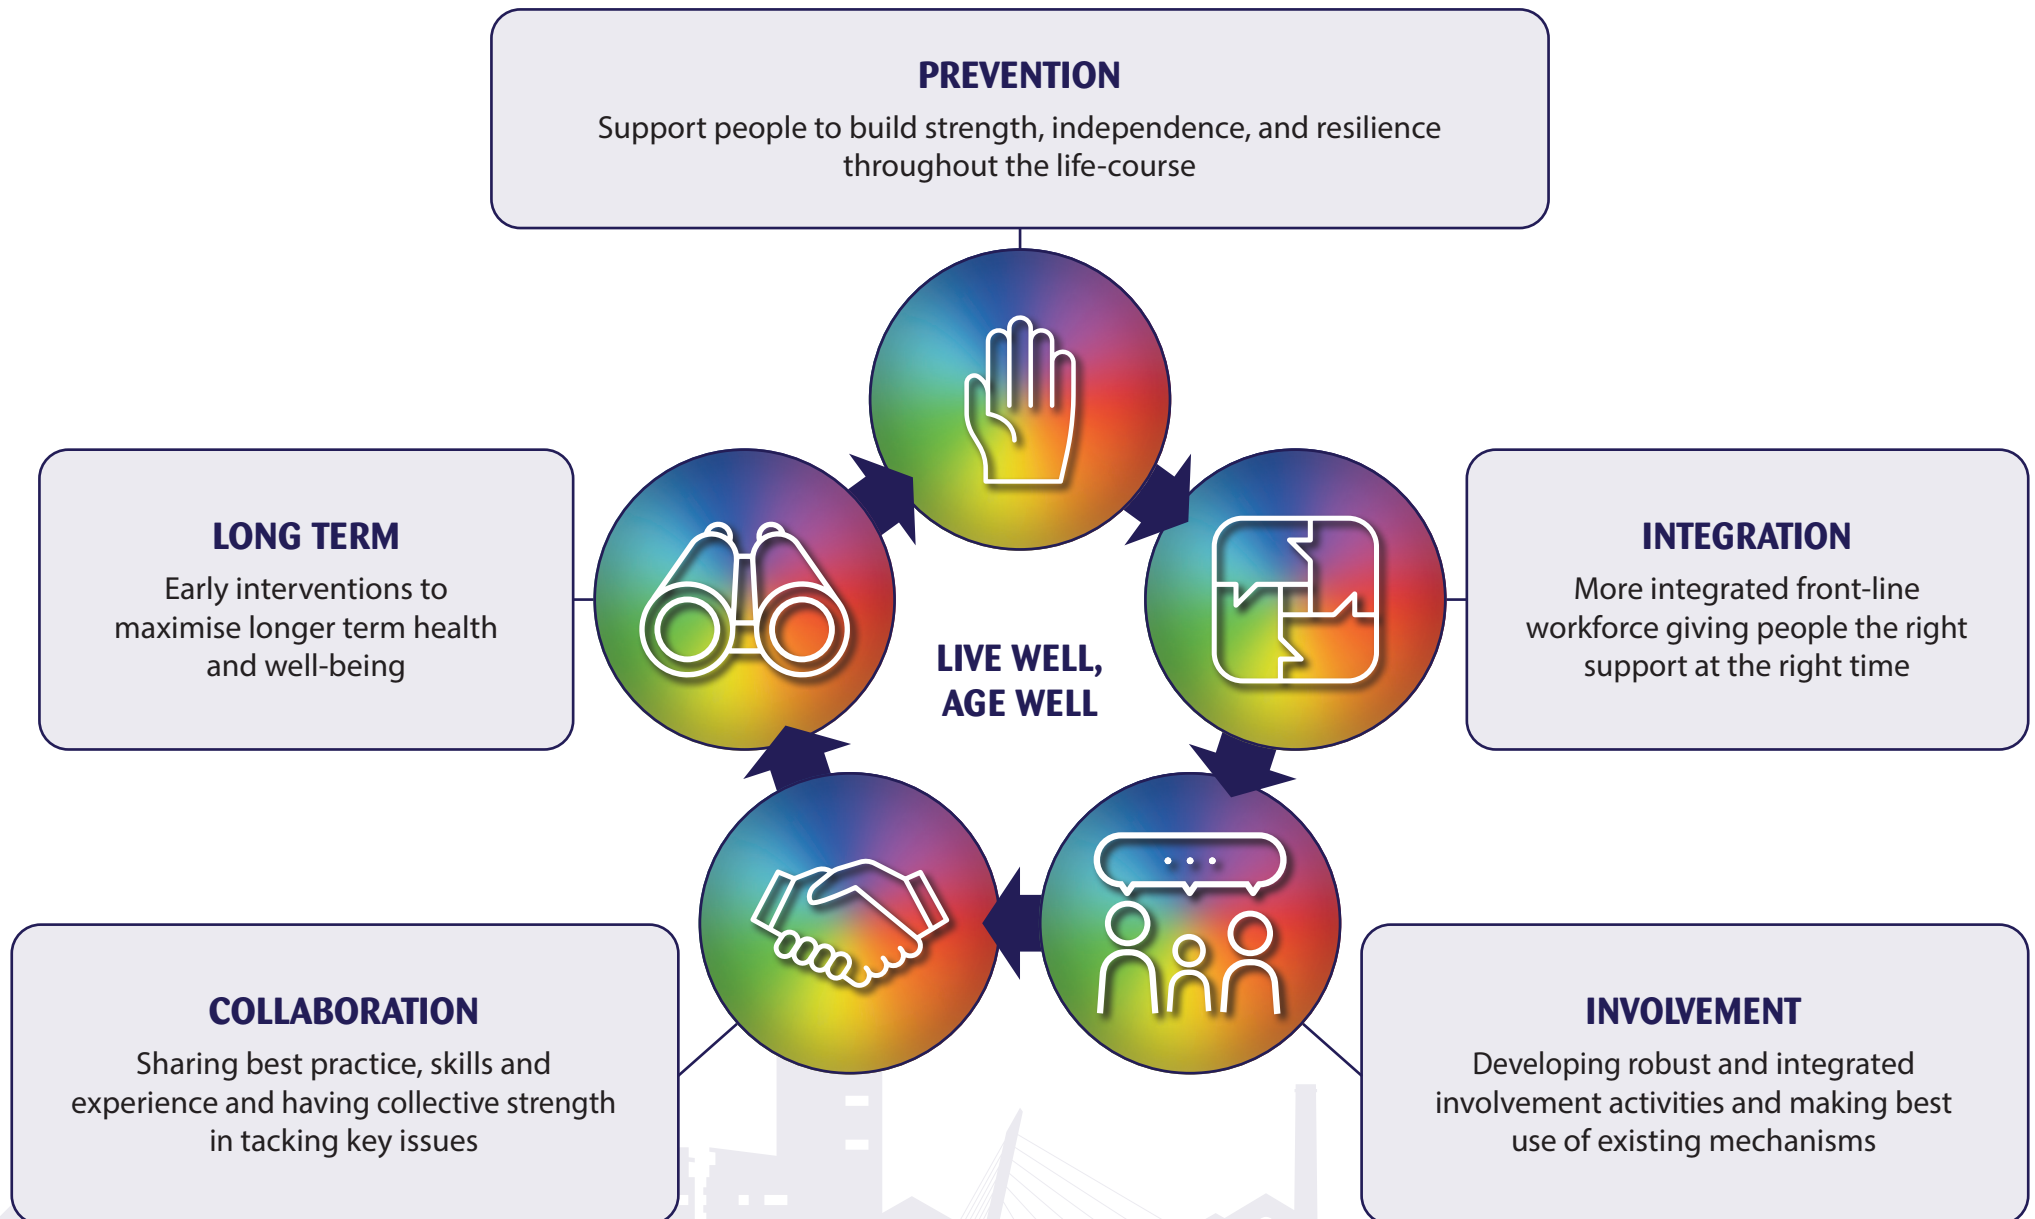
PREVENTION
Support people to build strength, independence, and resilience throughout the life-course

LONG TERM
Early interventions to maximise longer term health and well-being

LIVE WELL, AGE WELL

INTEGRATION
More integrated front-line workforce giving people the right support at the right time

COLLABORATION
Sharing best practice, skills and experience and having collective strength in tacking key issues

INVOLVEMENT
Developing robust and integrated involvement activities and making best use of existing mechanisms